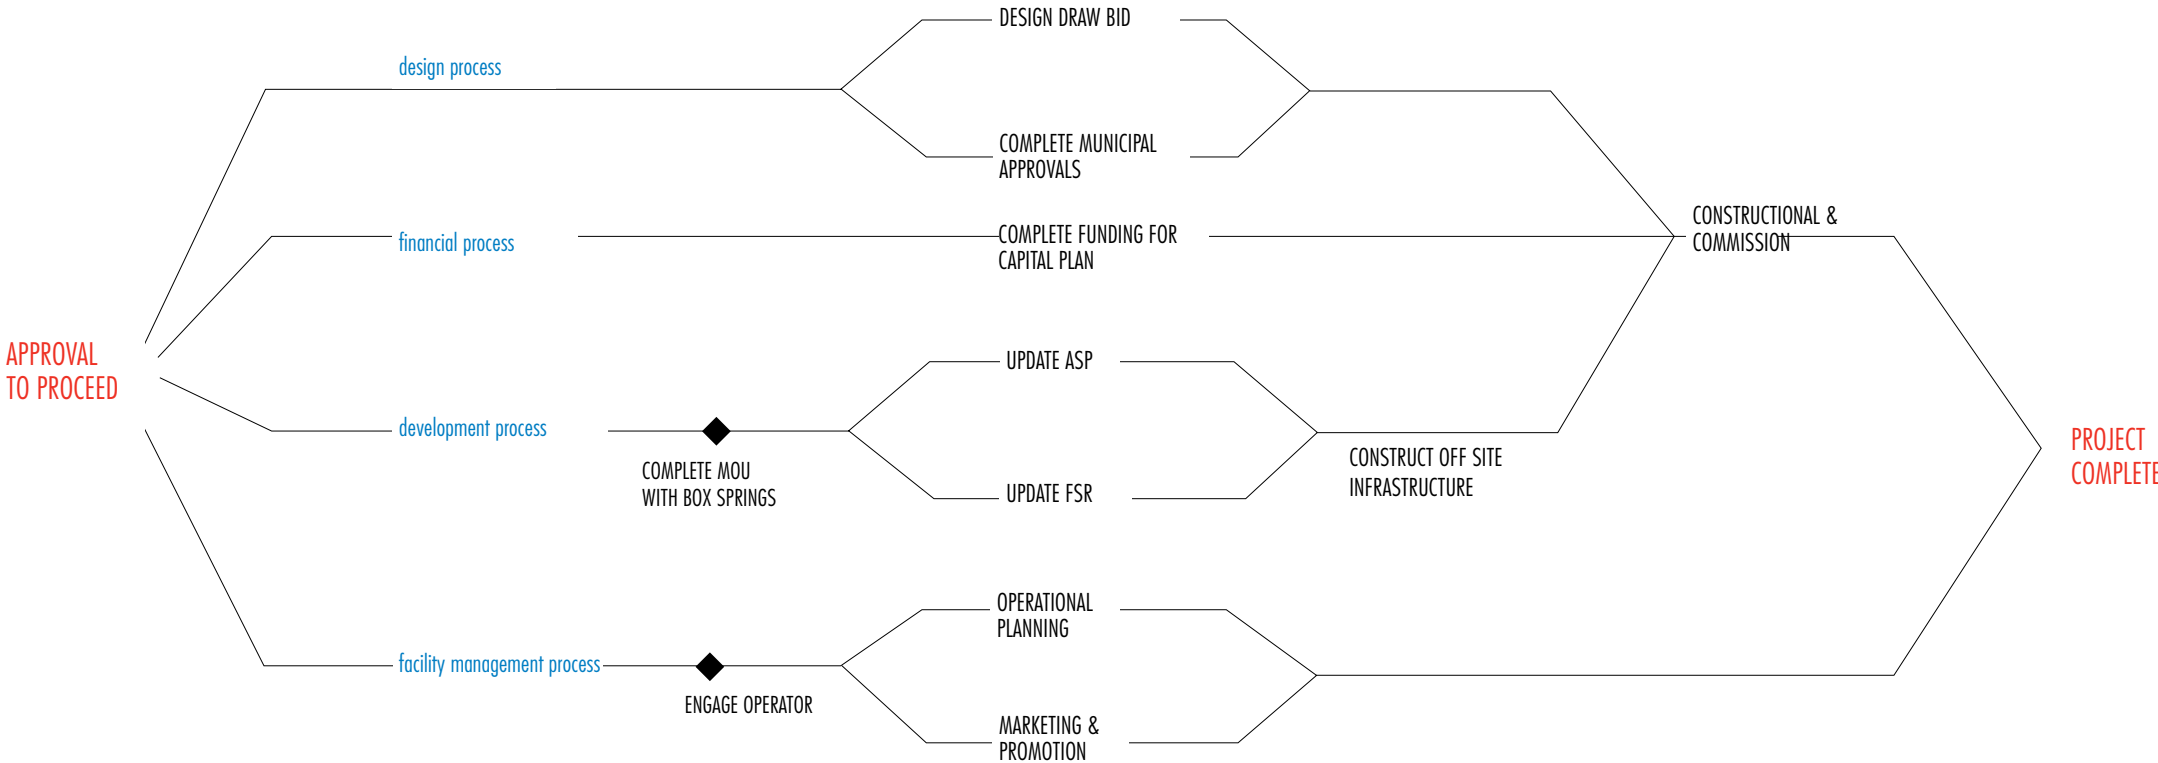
APPROVAL TO PROCEED

design process

DESIGN DRAW BID

COMPLETE MUNICIPAL APPROVALS

financial process

COMPLETE FUNDING FOR CAPITAL PLAN

development process

COMPLETE MOU WITH BOX SPRINGS

UPDATE ASP

UPDATE FSR

CONSTRUCT OFF SITE INFRASTRUCTURE

facility management process

ENGAGE OPERATOR

OPERATIONAL PLANNING

MARKETING & PROMOTION

CONSTRUCTIONAL & COMMISSION

PROJECT COMPLETE